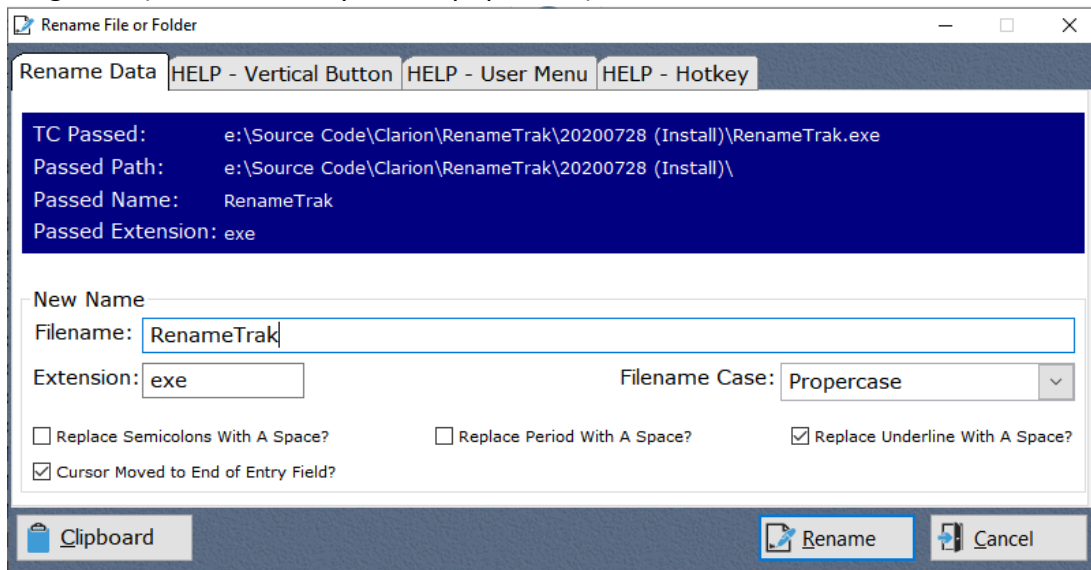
Rename File or Folder

Rename Data | HELP - Vertical Button | HELP - User Menu | HELP - Hotkey

TC Passed: e:\Source Code\Clarion\RenameTrak\20200728 (Install)\RenameTrak.exe
Passed Path: e:\Source Code\Clarion\RenameTrak\20200728 (Install)\
Passed Name: RenameTrak
Passed Extension: exe

New Name
Filename: RenameTrak
Extension: exe
Filename Case: Propercase

Replace Semicolons With A Space?
Replace Period With A Space?
Replace Underline With A Space?
Cursor Moved to End of Entry Field?

Clipboard
Rename
Cancel